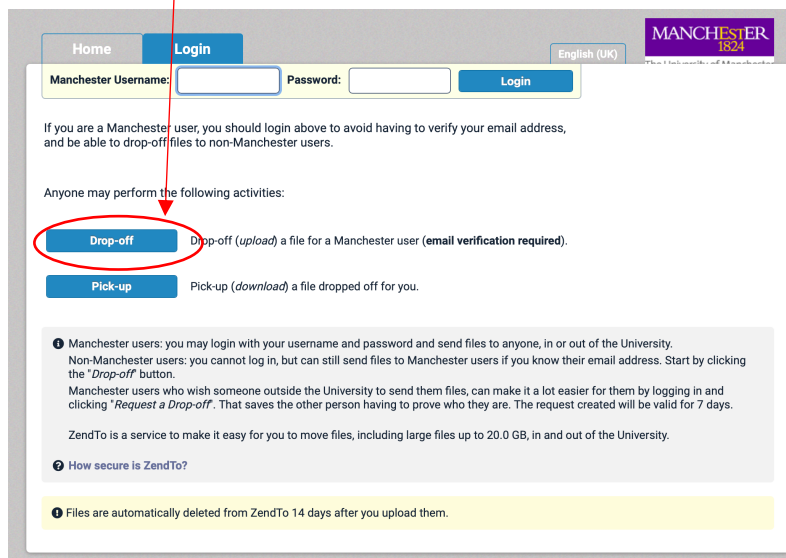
Home

Login

English (UK)

MANCHESTER 1824

The University of Manchester

Manchester Username:

Password:

Login

If you are a Manchester user, you should login above to avoid having to verify your email address, and be able to drop-off files to non-Manchester users.

Anyone may perform the following activities:

Drop-off

Drop-off (*upload*) a file for a Manchester user (**email verification required**).

Pick-up

Pick-up (*download*) a file dropped off for you.

Manchester users: you may login with your username and password and send files to anyone, in or out of the University.
Non-Manchester users: you cannot log in, but can still send files to Manchester users if you know their email address. Start by clicking the "*Drop-off*" button.
Manchester users who wish someone outside the University to send them files, can make it a lot easier for them by logging in and clicking "*Request a Drop-off*". That saves the other person having to prove who they are. The request created will be valid for 7 days.

ZendTo is a service to make it easy for you to move files, including large files up to 20.0 GB, in and out of the University.

How secure is ZendTo?

Files are automatically deleted from ZendTo 14 days after you upload them.